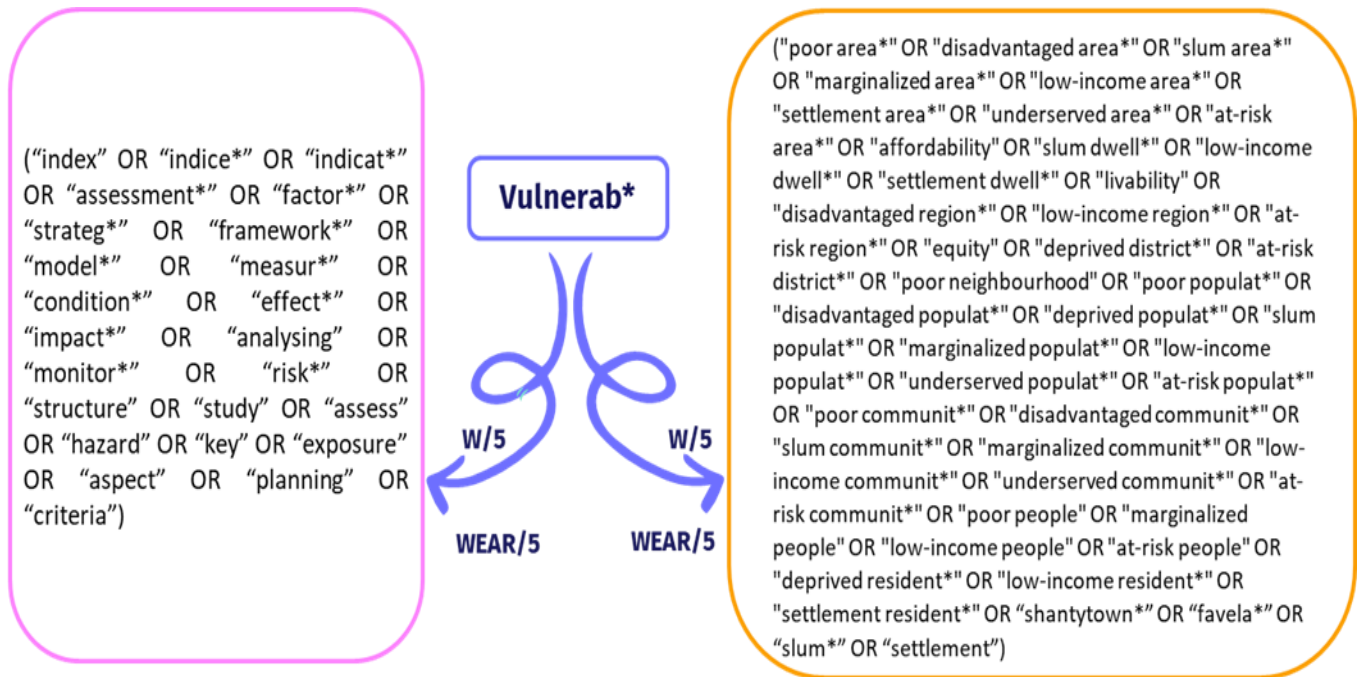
(“index” OR “indice*” OR “indicat*” OR “assessment*” OR “factor*” OR “strateg*” OR “framework*” OR “model*” OR “measur*” OR “condition*” OR “effect*” OR “impact*” OR “analysing” OR “monitor*” OR “risk*” OR “structure” OR “study” OR “assess” OR “hazard” OR “key” OR “exposure” OR “aspect” OR “planning” OR “criteria”)

Vulnerab*

W/5

W/5

WEAR/5

WEAR/5

("poor area*" OR "disadvantaged area*" OR "slum area*" OR "marginalized area*" OR "low-income area*" OR "settlement area*" OR "underserved area*" OR "at-risk area*" OR "affordability" OR "slum dwell*" OR "low-income dwell*" OR "settlement dwell*" OR "livability" OR "disadvantaged region*" OR "low-income region*" OR "at-risk region*" OR "equity" OR "deprived district*" OR "at-risk district*" OR "poor neighbourhood" OR "poor populat*" OR "disadvantaged populat*" OR "deprived populat*" OR "slum populat*" OR "marginalized populat*" OR "low-income populat*" OR "underserved populat*" OR "at-risk populat*" OR "poor communit*" OR "disadvantaged communit*" OR "slum communit*" OR "marginalized communit*" OR "low-income communit*" OR "underserved communit*" OR "at-risk communit*" OR "poor people" OR "marginalized people" OR "low-income people" OR "at-risk people" OR "deprived resident*" OR "low-income resident*" OR "settlement resident*" OR “shantytown*” OR “favela*” OR “slum*” OR “settlement”)